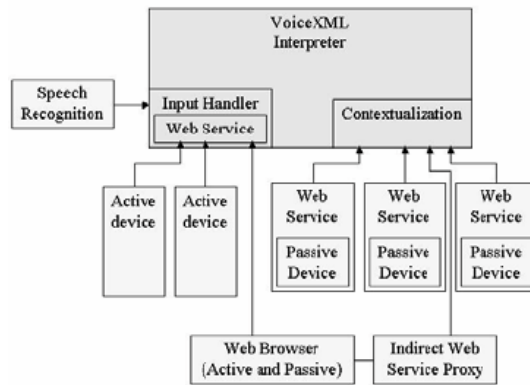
VoiceXML Interpreter

Speech Recognition

Input Handler

Web Service

Contextualization

Active device

Active device

Web Service

Passive Device

Web Service

Passive Device

Web Service

Passive Device

Web Browser (Active and Passive)

Indirect Web Service Proxy